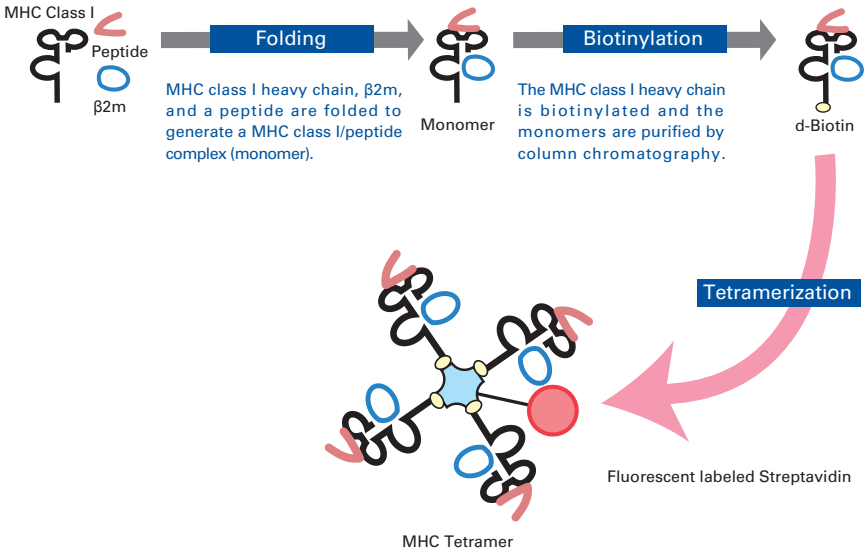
MHC Class I

Peptide

β2m

Folding

MHC class I heavy chain, β2m, and a peptide are folded to generate a MHC class I/peptide complex (monomer).

Monomer

Biotinylation

The MHC class I heavy chain is biotinylated and the monomers are purified by column chromatography.

d-Biotin

Tetramerization

Fluorescent labeled Streptavidin

MHC Tetramer